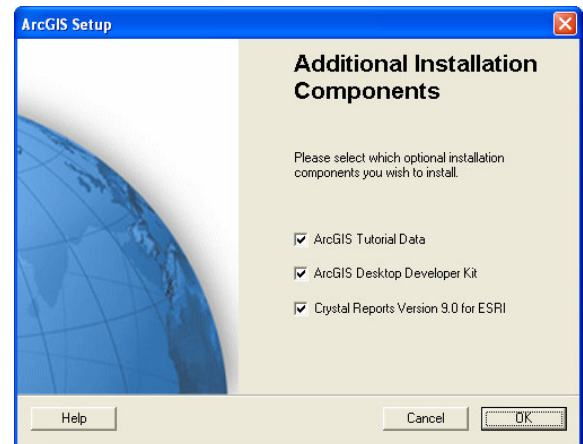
ArcGIS Setup

Additional Installation Components

Please select which optional installation components you wish to install.

ArcGIS Tutorial Data

ArcGIS Desktop Developer Kit

Crystal Reports Version 9.0 for ESRI

Help

Cancel

OK